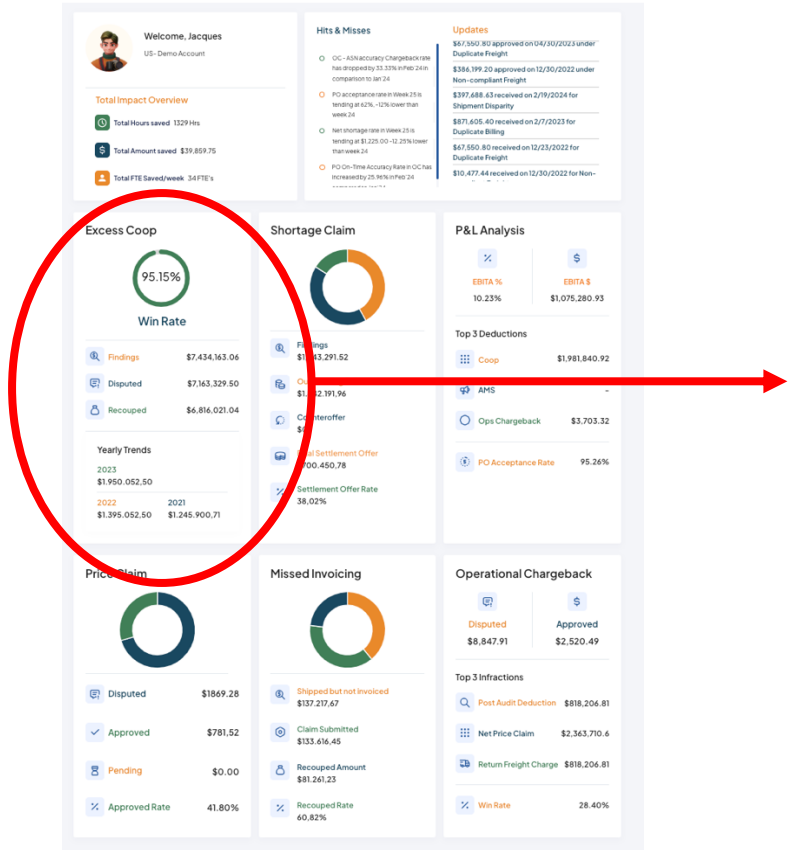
Welcome, Jacques
US- Demo Account

Total Impact Overview

Total Hours saved 1329 Hrs

Total Amount saved $39,859.75

Total FTE Saved/week 34 FTE's

Hits & Misses

OC - ASN accuracy Chargeback rate has dropped by 33.33% in Feb 24 in comparison to Jan 24

PO acceptance rate in Week 25 is tending at 62%, -12% lower than week 24

Net shortage rate in Week 25 is tending at $1,225.00 -12.25% lower than week 24

PO On-Time Accuracy Rate in OC has increased by 25.96% in Feb 24 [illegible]

Updates

$67,550.80 approved on 04/30/2023 under Duplicate Freight

$386,199.20 approved on 12/30/2022 under Non-compliant Freight

$397,688.63 received on 2/19/2024 for Shipment Disparity

$871,605.40 received on 2/7/2023 for Duplicate Billing

$67,550.80 received on 12/23/2022 for Duplicate Freight

$10,477.44 received on 12/30/2022 for Non-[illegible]

Excess Coop

95.15%

Win Rate

Findings $7,434,163.06

Disputed $7,163,329.50

Recouped $6,816,021.04

Yearly Trends

2023
$1.950.052,50

2022
$1.395.052,50

2021
$1.245.900,71

Shortage Claim

Findings
$1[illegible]43,291.52

Ou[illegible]
$1,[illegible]2,191,96

Counteroffer
$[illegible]

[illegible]al Settlement Offer
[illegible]700.450,78

Settlement Offer Rate
38,02%

P&L Analysis

EBITA %
10.23%

EBITA $
$1,075,280.93

Top 3 Deductions

Coop $1,981,840.92

AMS -

Ops Chargeback $3,703.32

PO Acceptance Rate 95.26%

Price Claim

Disputed $1869.28

Approved $781,52

Pending $0.00

Approved Rate 41.80%

Missed Invoicing

Shipped but not invoiced
$137.217,67

Claim Submitted
$133.616,45

Recouped Amount
$81.261,23

Recouped Rate
60,82%

Operational Chargeback

Disputed
$8,847.91

Approved
$2,520.49

Top 3 Infractions

Post Audit Deduction $818,206.81

Net Price Claim $2,363,710.6

Return Freight Charge $818,206.81

Win Rate 28.40%